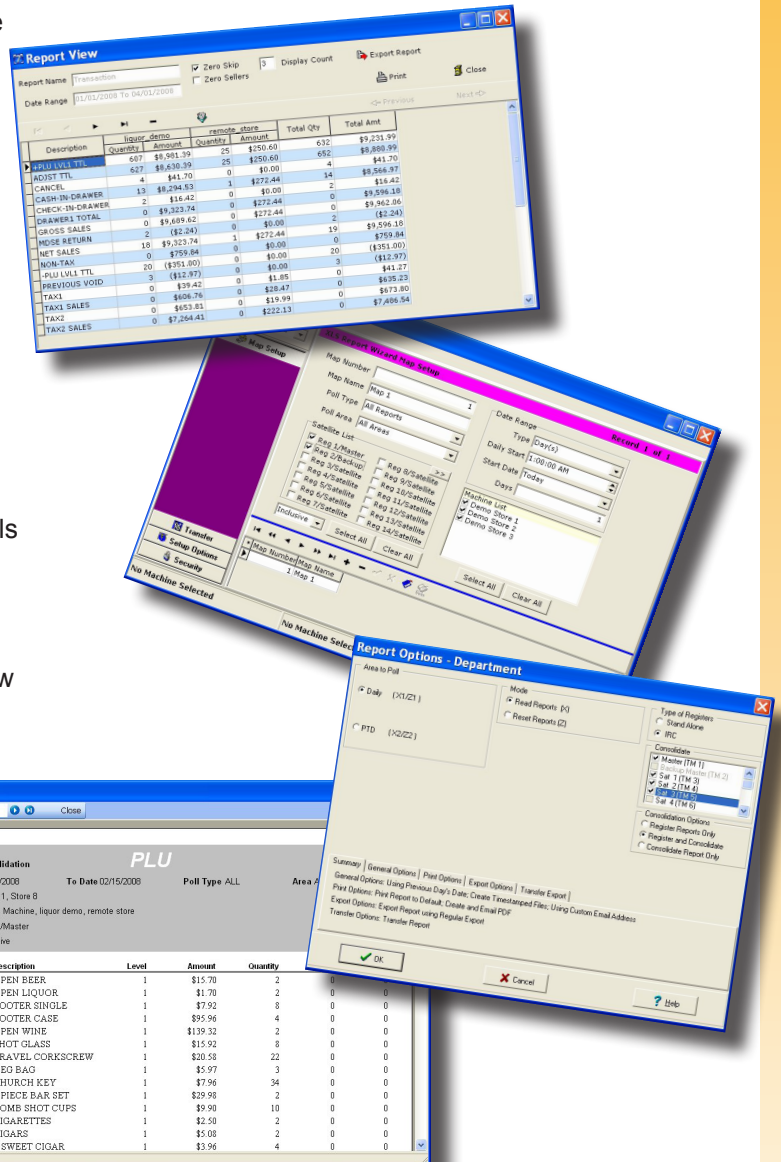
e

ls

w

Report View

Report Name Transaction
Date Range 01/01/2008 To 04/01/2008
Zero Skip 3 Display Count
Zero Sellers
Export Report
Print
Close
<-Previous
Next->

| Description | liquor_demo Quantity | liquor_demo Amount | remote_store Quantity | remote_store Amount | Total Qty | Total Amt |
|---|---|---|---|---|---|---|
| +PLU LVL1 TTL | 607 | $8,981.39 | 25 | $250.60 | 632 | $9,231.99 |
| ADJST TTL | 627 | $8,630.39 | 25 | $250.60 | 652 | $8,880.99 |
| CANCEL | 4 | $41.70 | 0 | $0.00 | 4 | $41.70 |
| CASH-IN-DRAWER | 13 | $8,294.53 | 1 | $272.44 | 14 | $8,566.97 |
| CHECK-IN-DRAWER | 2 | $16.42 | 0 | $0.00 | 2 | $16.42 |
| DRAWER1 TOTAL | 0 | $9,323.74 | 0 | $272.44 | 0 | $9,596.18 |
| GROSS SALES | 0 | $9,689.62 | 0 | $272.44 | 0 | $9,962.06 |
| MDSE RETURN | 2 | ($2.24) | 0 | $0.00 | 2 | ($2.24) |
| NET SALES | 18 | $9,323.74 | 1 | $272.44 | 19 | $9,596.18 |
| NON-TAX | 0 | $759.84 | 0 | $0.00 | 0 | $759.84 |
| -PLU LVL1 TTL | 20 | ($351.00) | 0 | $0.00 | 20 | ($351.00) |
| PREVIOUS VOID | 3 | ($12.97) | 0 | $0.00 | 3 | ($12.97) |
| TAX1 | 0 | $39.42 | 0 | $1.85 | 0 | $41.27 |
| TAX1 SALES | 0 | $606.76 | 0 | $28.47 | 0 | $635.23 |
| TAX2 | 0 | $653.81 | 0 | $19.99 | 0 | $673.80 |
| TAX2 SALES | 0 | $7,264.41 | 0 | $222.13 | 0 | $7,486.54 |

Map Setup
XRS Report Wizard Map Setup
Record 1 of 1
Map Number
Map Name Map 1
Poll Type All Reports
Poll Area All Areas
Satellite List
Reg 1/Master
Reg 2/Backup
Reg 3/Satellite
Reg 4/Satellite
Reg 5/Satellite
Reg 6/Satellite
Reg 7/Satellite
Reg 8/Satellite
Reg 9/Satellite
Reg 10/Satellite
Reg 11/Satellite
Reg 12/Satellite
Reg 13/Satellite
Reg 14/Satellite
Inclusive
Select All
Clear All
Date Range
Type Day(s)
Daily Start 1:00:00 AM
Start Date Today
Days
Machine List
Demo Store 1
Demo Store 2
Demo Store 3
Select All
Clear All
Map Number Map Name
1 Map 1
Transfer
Setup Options
Security
No Machine Selected
No Machine Selec

Report Options - Department
Area to Poll
Daily (X1/Z1)
PTD (X2/Z2)
Mode
Read Reports (X)
Reset Reports (Z)
Type of Registers
Stand Alone
IRC
Consolidate
Master (TM 1)
Backup Master (TM 2)
Sat 1 (TM 3)
Sat 2 (TM 4)
Sat 3 (TM 5)
Sat 4 (TM 6)
Consolidation Options
Register Reports Only
Register and Consolidate
Consolidate Report Only
Summary | General Options | Print Options | Export Options | Transfer Export
General Options: Using Previous Day's Date; Create Timestamped Files; Using Custom Email Address
Print Options: Print Report to Default; Create and Email PDF
Export Options: Export Report using Regular Export
Transfer Options: Transfer Report
OK
Cancel
Help

Close
PLU
lidation
/2008 To Date 02/15/2008 Poll Type ALL Area A
1, Store 8
Machine, liquor demo, remote store
/Master
ive

| escription | Level | Amount | Quantity | | |
|---|---|---|---|---|---|
| PEN BEER | 1 | $15.70 | 2 | 0 | 0 |
| PEN LIQUOR | 1 | $1.70 | 2 | 0 | 0 |
| OOTER SINGLE | 1 | $7.92 | 8 | 0 | 0 |
| OOTER CASE | 1 | $95.96 | 4 | 0 | 0 |
| PEN WINE | 1 | $139.32 | 2 | 0 | 0 |
| HOT GLASS | 1 | $15.92 | 8 | 0 | 0 |
| RAVEL CORKSCREW | 1 | $20.58 | 22 | 0 | 0 |
| EG BAG | 1 | $5.97 | 3 | 0 | 0 |
| HURCH KEY | 1 | $7.96 | 34 | 0 | 0 |
| PIECE BAR SET | 1 | $29.98 | 2 | 0 | 0 |
| OMB SHOT CUPS | 1 | $9.90 | 10 | 0 | 0 |
| IGARETTES | 1 | $2.50 | 2 | 0 | 0 |
| IGARS | 1 | $5.08 | 2 | 0 | 0 |
| SWEET CIGAR | 1 | $3.96 | 4 | 0 | 0 |